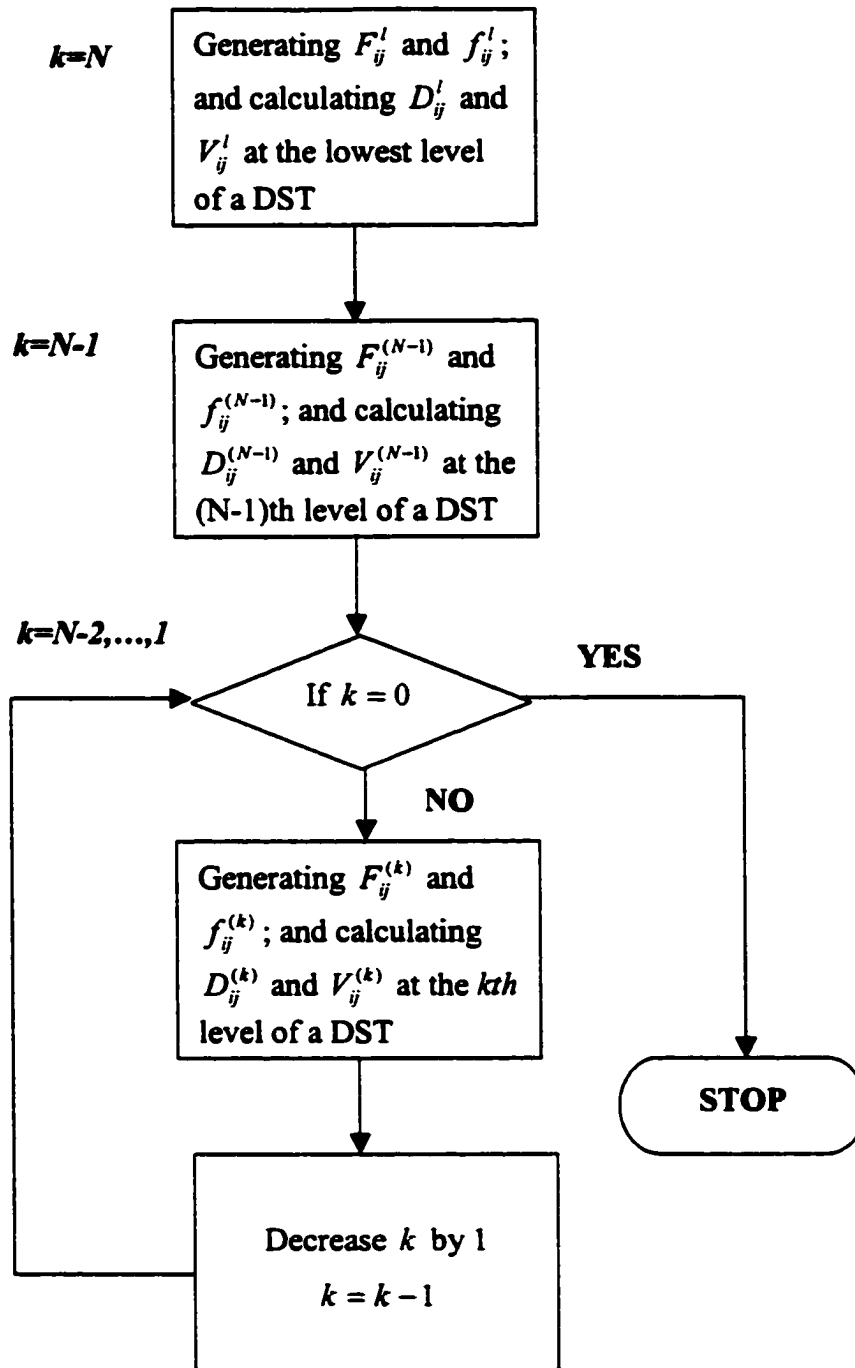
$k=N$

Generating $F_{ij}^{l}$ and $f_{ij}^{l}$; and calculating $D_{ij}^{l}$ and $V_{ij}^{l}$ at the lowest level of a DST

$k=N-1$

Generating $F_{ij}^{(N-1)}$ and $f_{ij}^{(N-1)}$; and calculating $D_{ij}^{(N-1)}$ and $V_{ij}^{(N-1)}$ at the (N-1)th level of a DST

$k=N-2,\ldots,1$

If $k=0$

YES

NO

Generating $F_{ij}^{(k)}$ and $f_{ij}^{(k)}$; and calculating $D_{ij}^{(k)}$ and $V_{ij}^{(k)}$ at the $kth$ level of a DST

STOP

Decrease $k$ by 1

$k=k-1$